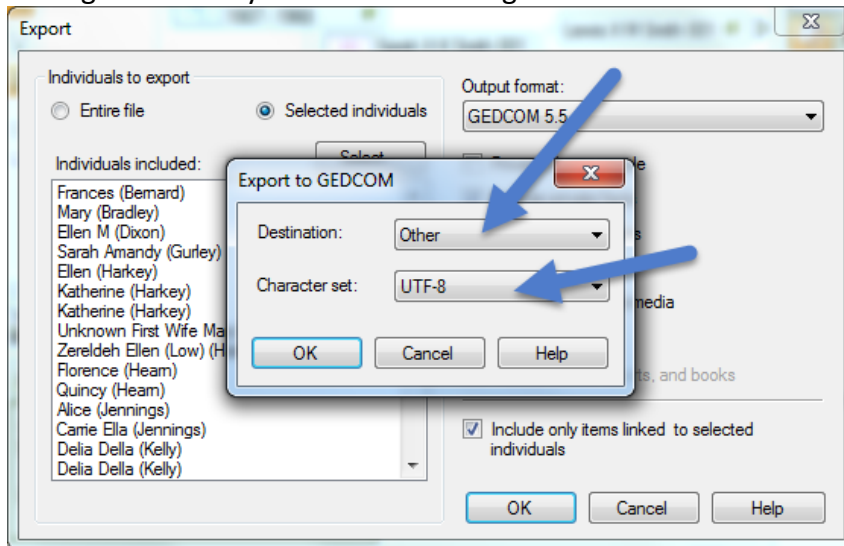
Export

Individuals to export

Entire file

Selected individuals

Individuals included:

Select

Frances (Bernard)
Mary (Bradley)
Ellen M (Dixon)
Sarah Amandy (Gurley)
Ellen (Harkey)
Katherine (Harkey)
Katherine (Harkey)
Unknown First Wife Ma
Zereldeh Ellen (Low) (H
Florence (Hearn)
Quincy (Hearn)
Alice (Jennings)
Carrie Ella (Jennings)
Delia Della (Kelly)
Delia Della (Kelly)

Output format:

GEDCOM 5.5

media

rts, and books

Include only items linked to selected individuals

OK

Cancel

Help

Export to GEDCOM

Destination:

Other

Character set:

UTF-8

OK

Cancel

Help